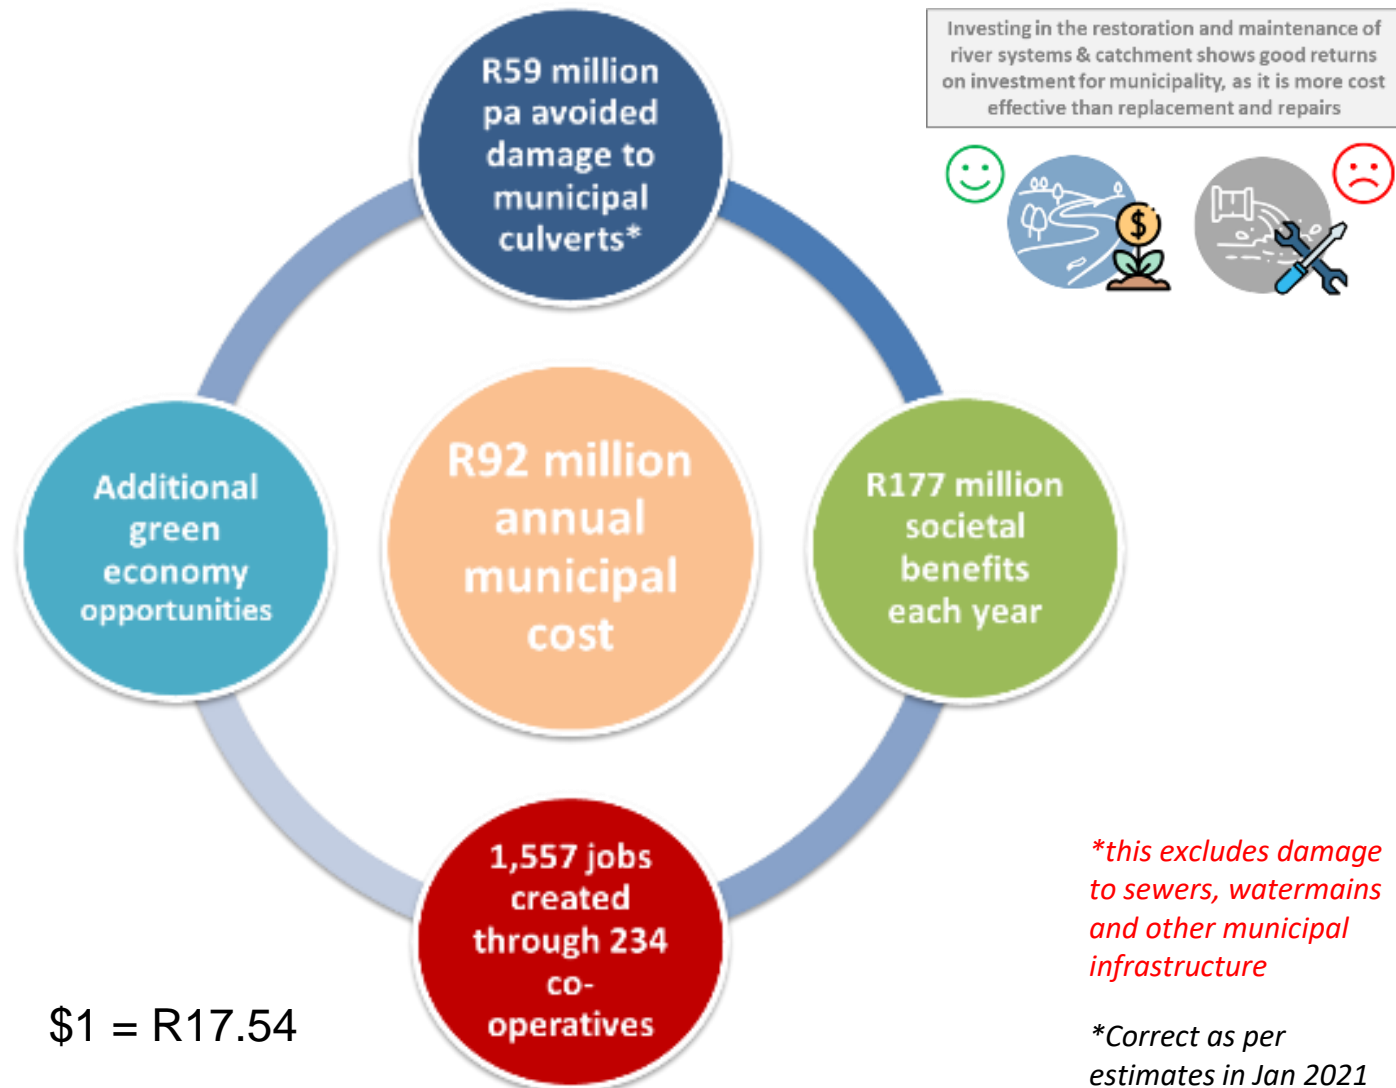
Investing in the restoration and maintenance of river systems & catchment shows good returns on investment for municipality, as it is more cost effective than replacement and repairs

R59 million pa avoided damage to municipal culverts*

Additional green economy opportunities

R92 million annual municipal cost

R177 million societal benefits each year

1,557 jobs created through 234 co-operatives

$1 = R17.54

*this excludes damage to sewers, watermains and other municipal infrastructure

*Correct as per estimates in Jan 2021